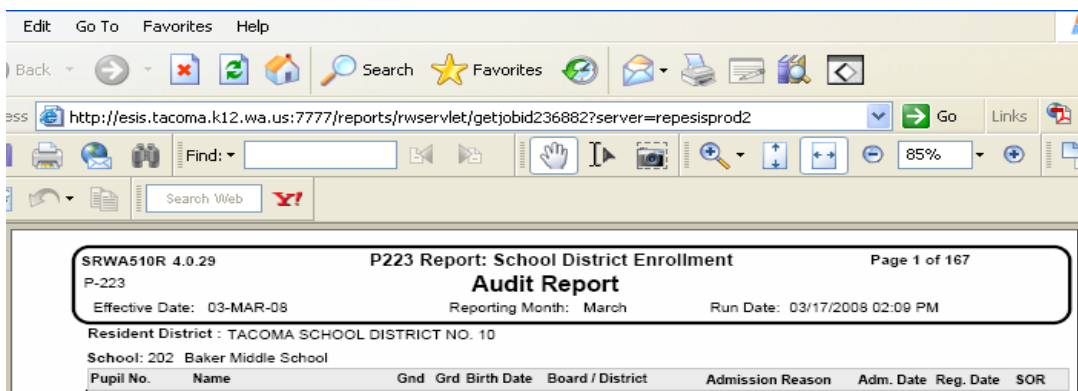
Edit Go To Favorites Help

Back Search Favorites

ess http://esis.tacoma.k12.wa.us:7777/reports/rwservlet/getjobid236882?server=repesisprod2 Go Links

Find: 85%

Search Web Y!

SRWA510R 4.0.29
P-223
Effective Date: 03-MAR-08

P223 Report: School District Enrollment
Audit Report
Reporting Month: March

Page 1 of 167
Run Date: 03/17/2008 02:09 PM

Resident District : TACOMA SCHOOL DISTRICT NO. 10

School: 202 Baker Middle School

| Pupil No. | Name | Gnd | Grd | Birth Date | Board / District | Admission Reason | Adm. Date | Reg. Date | SOR |
|---|---|---|---|---|---|---|---|---|---|